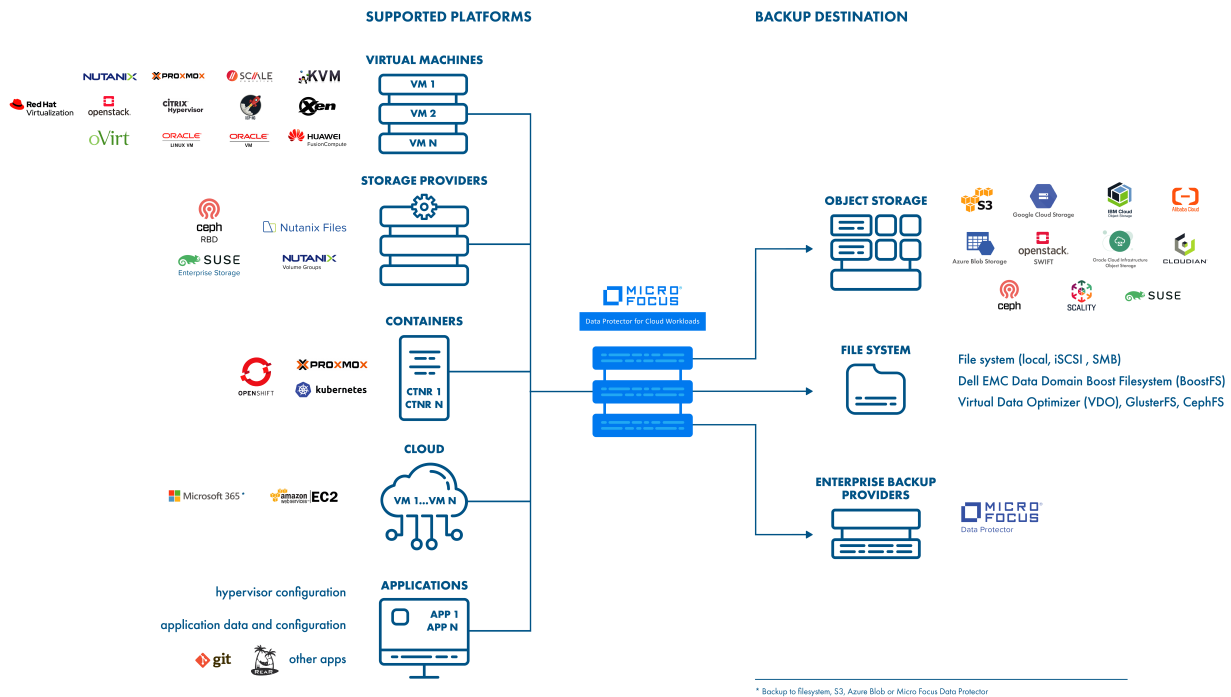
SUPPORTED PLATFORMS

BACKUP DESTINATION

VIRTUAL MACHINES

VM 1
VM 2
VM N

NUTANIX PROXMOX SCALE KVM
Red Hat Virtualization openstack. CITRIX Hypervisor Xen
oVirt ORACLE LINUX VM ORACLE VM HUAWEI FusionCompute

STORAGE PROVIDERS

ceph RBD
Nutanix Files
SUSE Enterprise Storage
NUTANIX Volume Groups

CONTAINERS

CTNR 1
CTNR N

OPENSHIFT PROXMOX kubernetes

CLOUD

VM 1...VM N

Microsoft 365 * amazon web services EC2

APPLICATIONS

APP 1
APP N

hypervisor configuration
application data and configuration
git other apps

MICRO FOCUS
Data Protector for Cloud Workloads

OBJECT STORAGE

S3 Google Cloud Storage IBM Cloud Object Storage Alibaba Cloud
Azure Blob Storage openstack. SWIFT Oracle Cloud Infrastructure Object Storage CLOUDIAN
ceph SCALITY SUSE

FILE SYSTEM

File system (local, iSCSI , SMB)
Dell EMC Data Domain Boost Filesystem (BoostFS)
Virtual Data Optimizer (VDO), GlusterFS, CephFS

ENTERPRISE BACKUP PROVIDERS

MICRO FOCUS
Data Protector

* Backup to filesystem, S3, Azure Blob or Micro Focus Data Protector